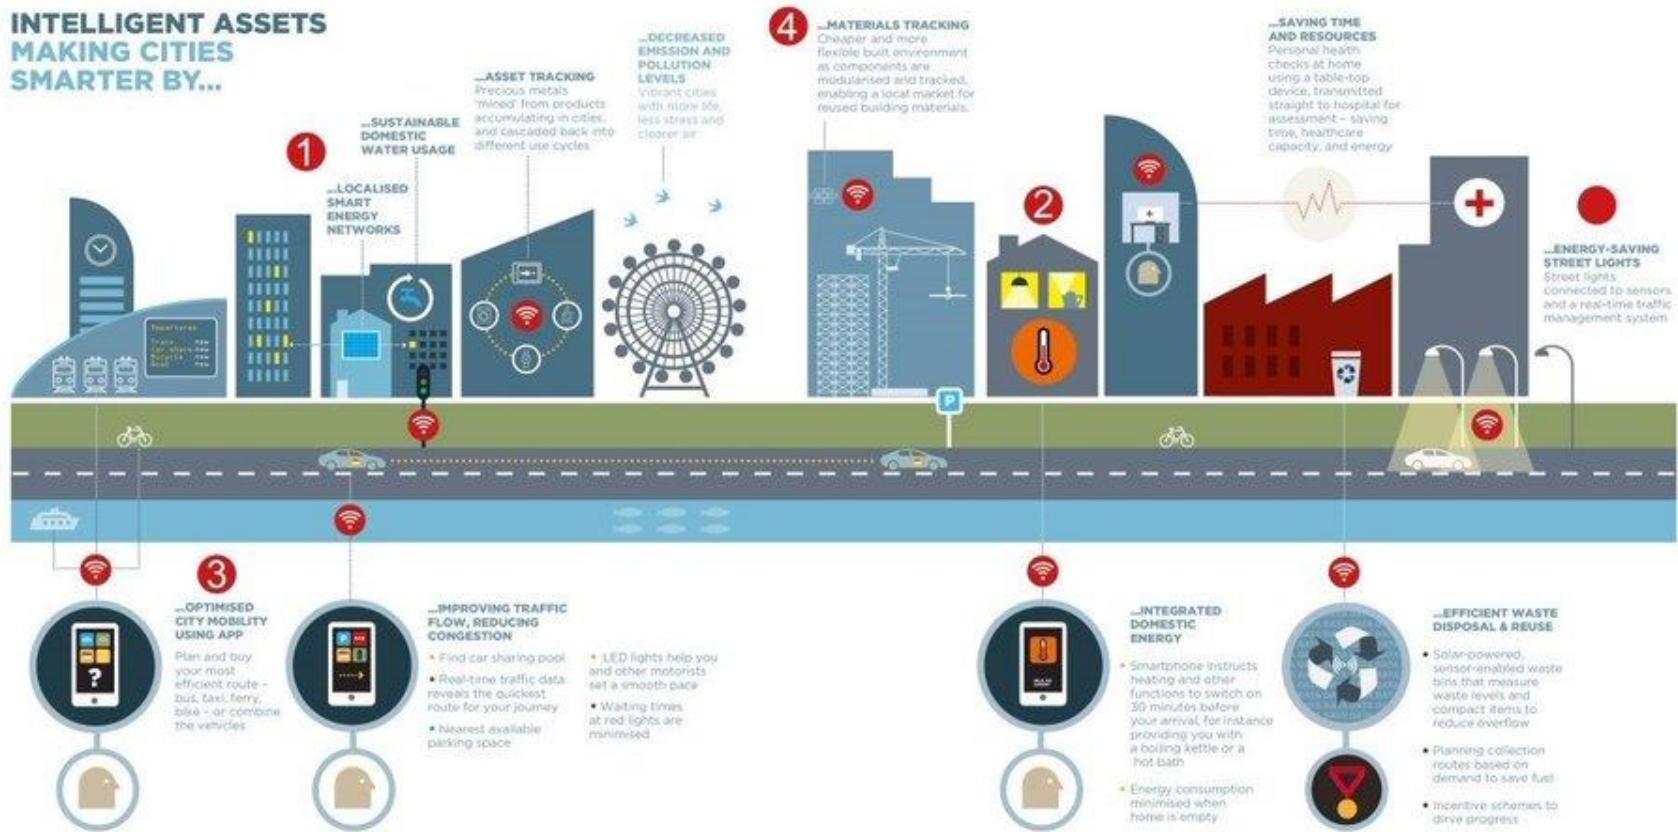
INTELLIGENT ASSETS MAKING CITIES SMARTER BY...

1

...SUSTAINABLE DOMESTIC WATER USAGE

...LOCALISED SMART ENERGY NETWORKS

...ASSET TRACKING
Precious metals 'mined' from products accumulating in cities, and cascaded back into different use cycles

...DECREASED EMISSION AND POLLUTION LEVELS
Vibrant cities with more life, less stress and cleaner air

4

...MATERIALS TRACKING
Cheaper and more flexible built environment as components are modularised and tracked, enabling a local market for reused building materials

2

...SAVING TIME AND RESOURCES
Personal health checks at home using a table-top device, transmitted straight to hospital for assessment – saving time, healthcare capacity, and energy

...ENERGY-SAVING STREET LIGHTS
Street lights connected to sensors and a real-time traffic management system

Departures
Train
Car share
Bicycle
Boat

P

3

...OPTIMISED CITY MOBILITY USING APP
Plan and buy your most efficient route – bus, taxi, ferry, bike – or combine the vehicles

...IMPROVING TRAFFIC FLOW, REDUCING CONGESTION
• Find car sharing pool
• Real-time traffic data reveals the quickest route for your journey
• Nearest available parking space
• LED lights help you and other motorists set a smooth pace
• Waiting times at red lights are minimised

...INTEGRATED DOMESTIC ENERGY
• Smartphone instructs heating and other functions to switch on 30 minutes before your arrival, for instance providing you with a boiling kettle or a hot bath
• Energy consumption minimised when home is empty

...EFFICIENT WASTE DISPOSAL & REUSE
• Solar-powered, sensor-enabled waste bins that measure waste levels and compact items to reduce overflow
• Planning collection routes based on demand to save fuel
• Incentive schemes to dirve progress